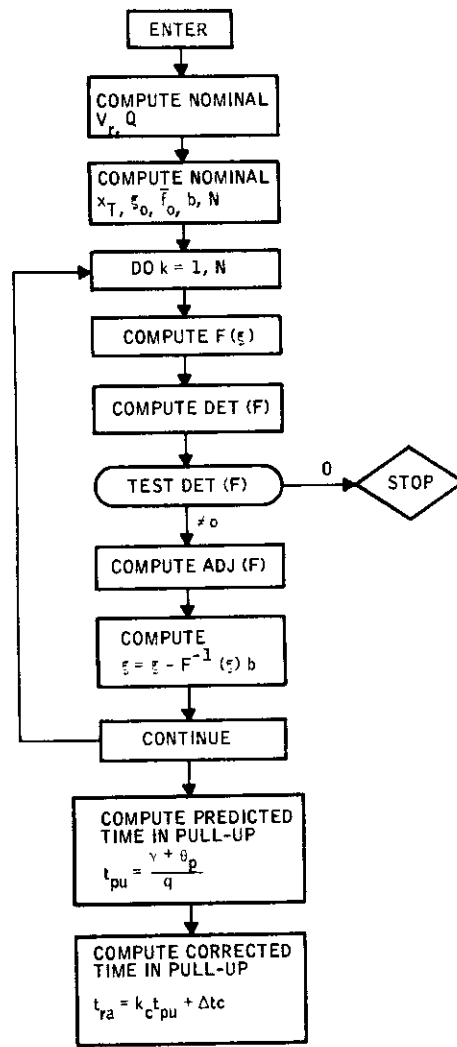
ENTER

COMPUTE NOMINAL $V_r$, Q

COMPUTE NOMINAL $x_T$, $\xi_o$, $\bar{f}_o$, b, N

DO k = 1, N

COMPUTE F (ξ)

COMPUTE DET (F)

TEST DET (F)

0

STOP

≠ o

COMPUTE ADJ (F)

COMPUTE $\xi = \xi - F^{-1}(\xi)\, b$

CONTINUE

COMPUTE PREDICTED TIME IN PULL-UP $t_{pu} = \frac{\gamma + \theta_p}{q}$

COMPUTE CORRECTED TIME IN PULL-UP $t_{ra} = k_c t_{pu} + \Delta tc$